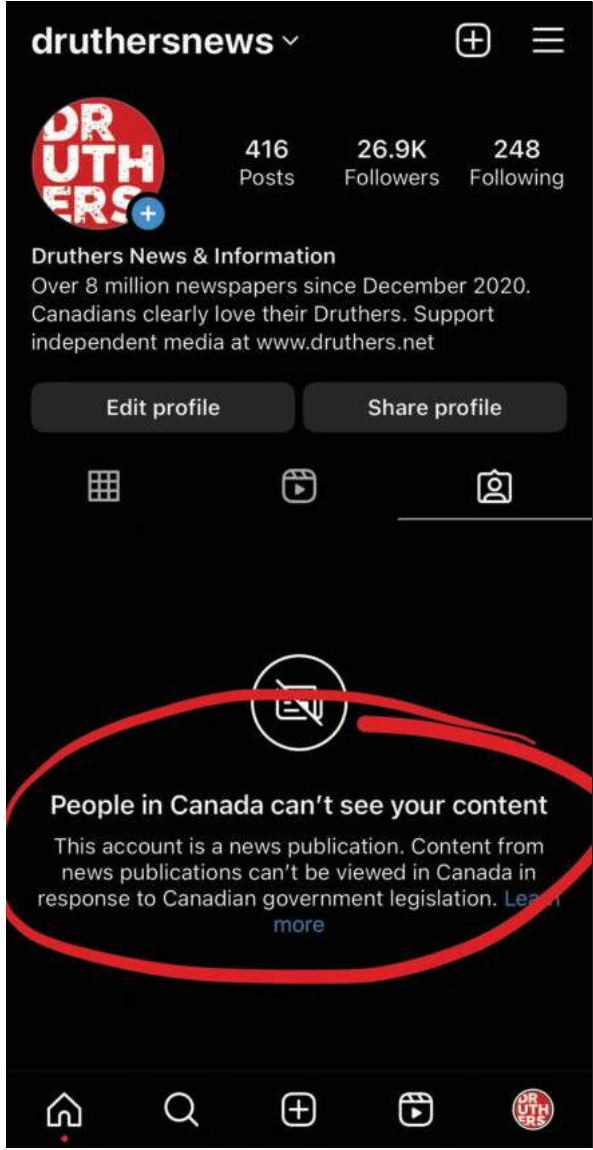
druthersnews

DR UTH ERS

416
Posts

26.9K
Followers

248
Following

Druthers News & Information
Over 8 million newspapers since December 2020. Canadians clearly love their Druthers. Support independent media at www.druthers.net

Edit profile

Share profile

People in Canada can't see your content

This account is a news publication. Content from news publications can't be viewed in Canada in response to Canadian government legislation. Learn more

DR UTH ERS